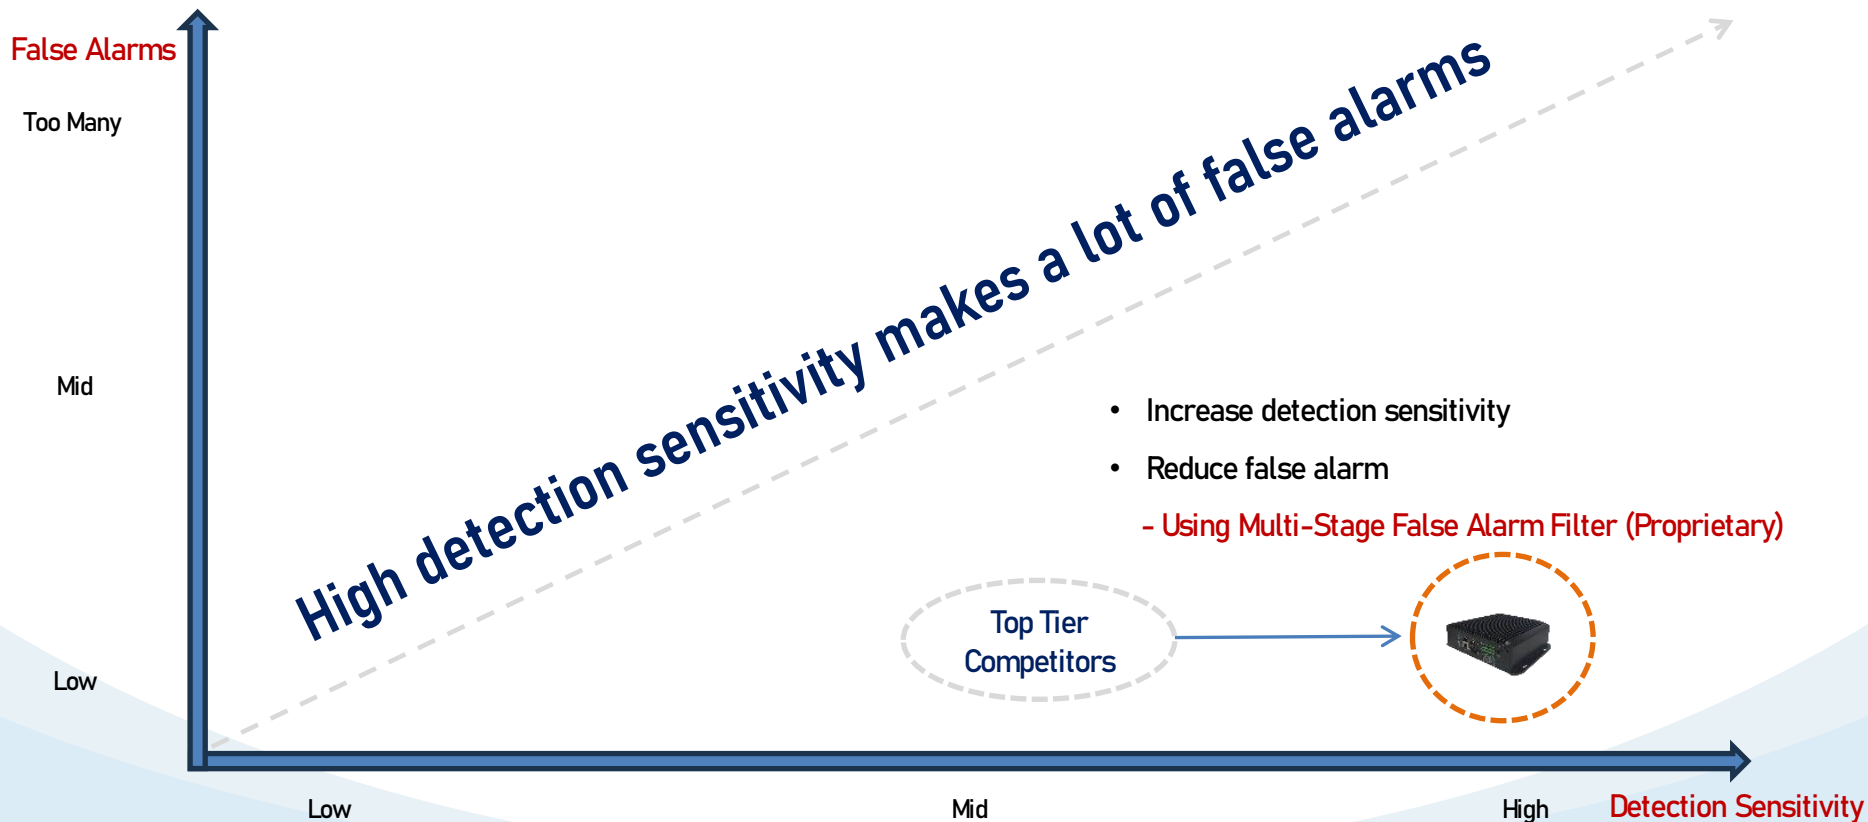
False Alarms

Too Many

Mid

Low

High detection sensitivity makes a lot of false alarms

• Increase detection sensitivity

• Reduce false alarm

- Using Multi-Stage False Alarm Filter (Proprietary)

Top Tier Competitors

Low

Mid

High

Detection Sensitivity